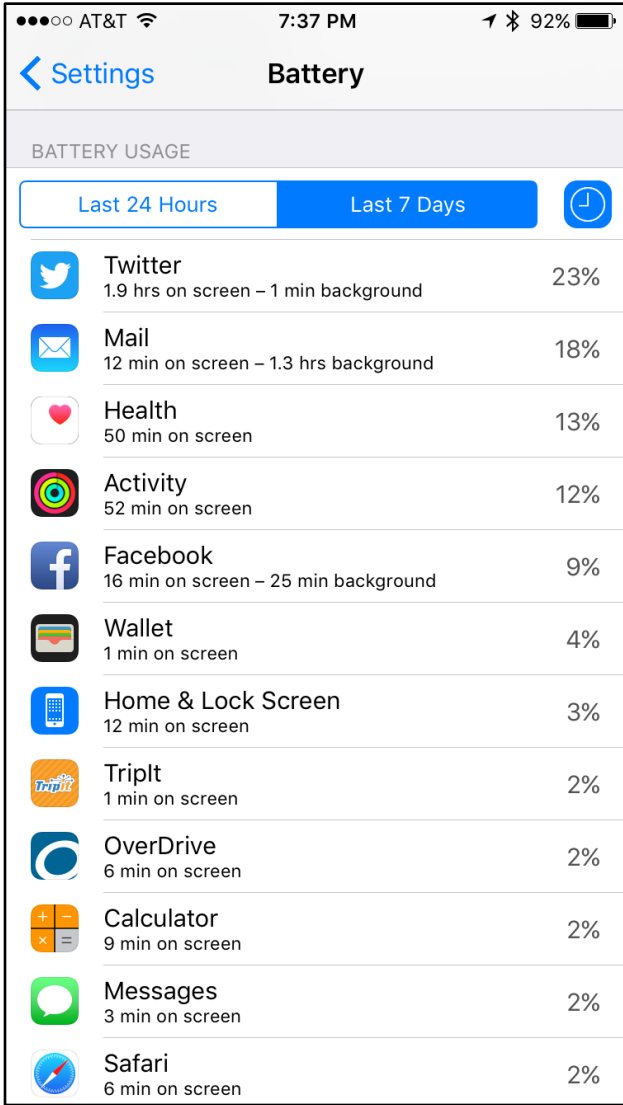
●●●○○ AT&T 7:37 PM 92%

Settings Battery

BATTERY USAGE

Last 24 Hours Last 7 Days

Twitter
1.9 hrs on screen – 1 min background
23%

Mail
12 min on screen – 1.3 hrs background
18%

Health
50 min on screen
13%

Activity
52 min on screen
12%

Facebook
16 min on screen – 25 min background
9%

Wallet
1 min on screen
4%

Home & Lock Screen
12 min on screen
3%

TripIt
1 min on screen
2%

OverDrive
6 min on screen
2%

Calculator
9 min on screen
2%

Messages
3 min on screen
2%

Safari
6 min on screen
2%